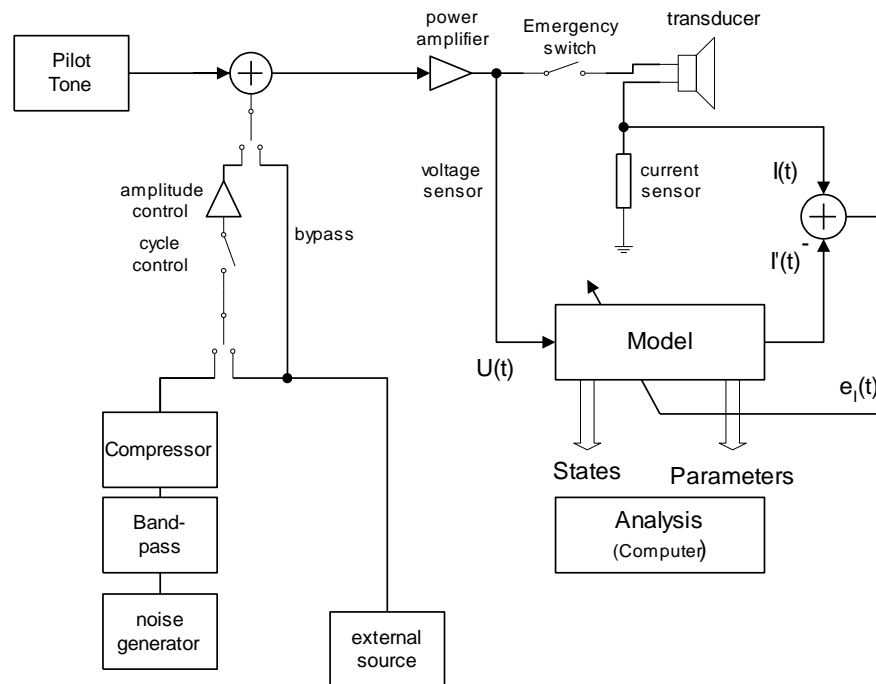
Pilot Tone

power amplifier

Emergency switch

transducer

amplitude control

cycle control

bypass

voltage sensor

current sensor

I(t)

-

I'(t)

Model

U(t)

$e_I(t)$

Compressor

Band-pass

noise generator

external source

States

Parameters

Analysis
(Computer)